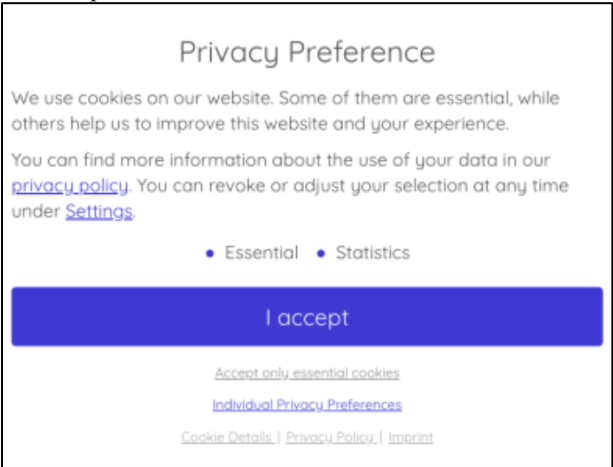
Privacy Preference

We use cookies on our website. Some of them are essential, while others help us to improve this website and your experience.

You can find more information about the use of your data in our privacy policy. You can revoke or adjust your selection at any time under Settings.

• Essential • Statistics

I accept

Accept only essential cookies

Individual Privacy Preferences

Cookie Details | Privacy Policy | Imprint